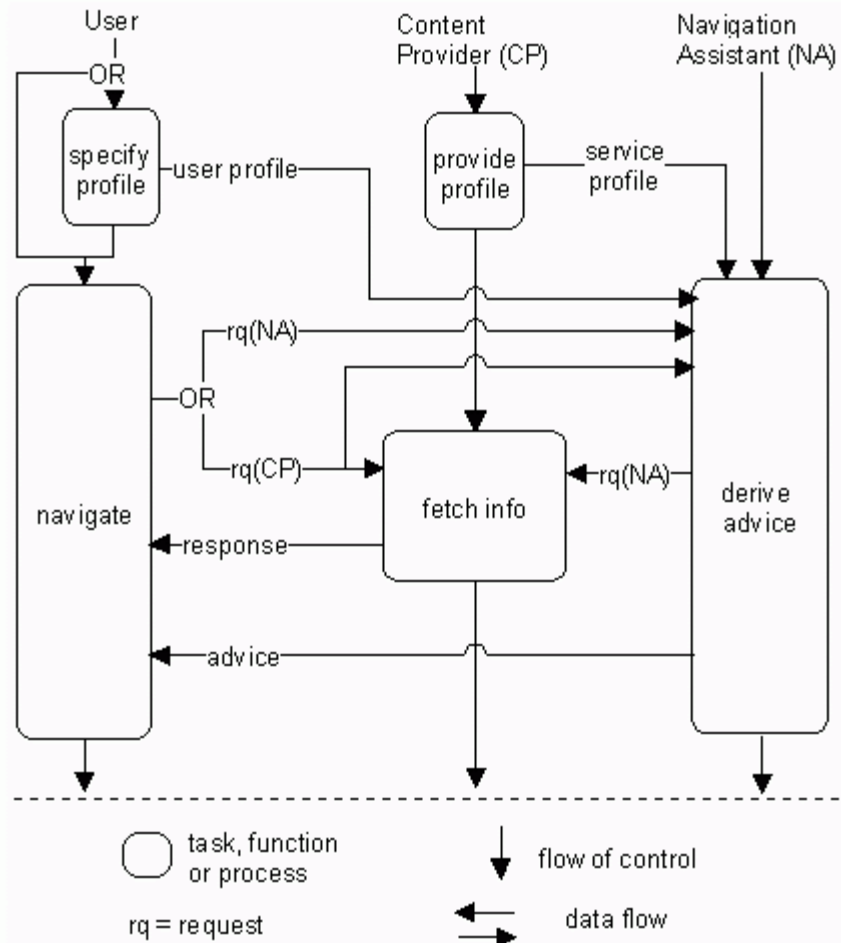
User

OR

Content Provider (CP)

Navigation Assistant (NA)

specify profile

user profile

provide profile

service profile

navigate

rq(NA)

OR

rq(CP)

fetch info

rq(NA)

derive advice

response

advice

task, function or process

flow of control

rq = request

data flow